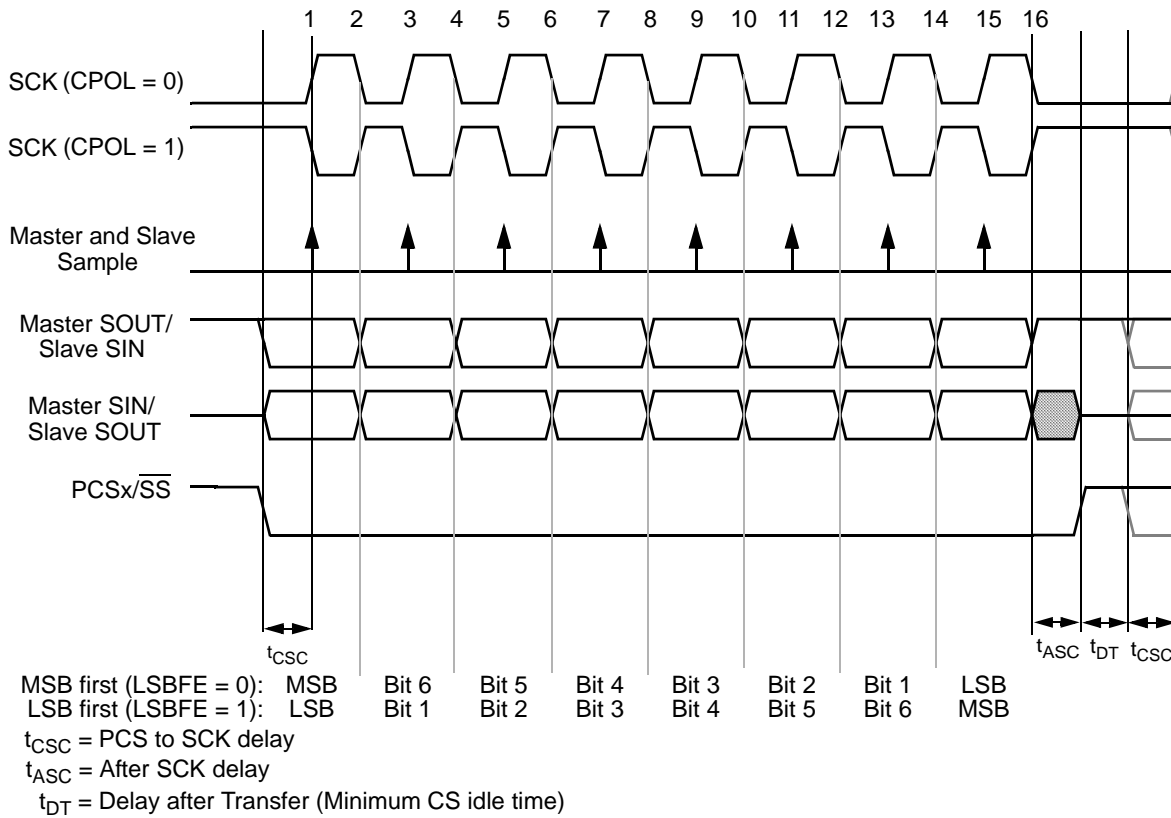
1 2 3 4 5 6 7 8 9 10 11 12 13 14 15 16

SCK (CPOL = 0)

SCK (CPOL = 1)

Master and Slave Sample

Master SOUT/ Slave SIN

Master SIN/ Slave SOUT

PCSx/$\overline{SS}$

$t_{CSC}$

$t_{ASC}$ $t_{DT}$ $t_{CSC}$

| | | | | | | | | |
|---|---|---|---|---|---|---|---|---|
| MSB first (LSBFE = 0): | MSB | Bit 6 | Bit 5 | Bit 4 | Bit 3 | Bit 2 | Bit 1 | LSB |
| LSB first (LSBFE = 1): | LSB | Bit 1 | Bit 2 | Bit 3 | Bit 4 | Bit 5 | Bit 6 | MSB |

$t_{CSC}$ = PCS to SCK delay
$t_{ASC}$ = After SCK delay
$t_{DT}$ = Delay after Transfer (Minimum CS idle time)